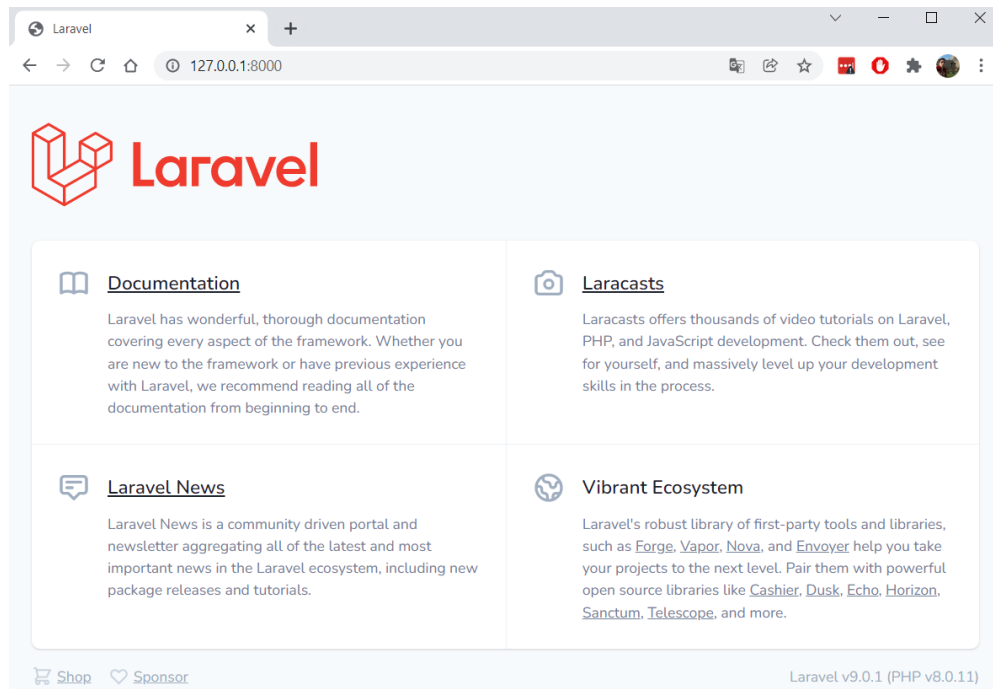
Laravel

127.0.0.1:8000

Laravel

Documentation

Laravel has wonderful, thorough documentation covering every aspect of the framework. Whether you are new to the framework or have previous experience with Laravel, we recommend reading all of the documentation from beginning to end.

Laracasts

Laracasts offers thousands of video tutorials on Laravel, PHP, and JavaScript development. Check them out, see for yourself, and massively level up your development skills in the process.

Laravel News

Laravel News is a community driven portal and newsletter aggregating all of the latest and most important news in the Laravel ecosystem, including new package releases and tutorials.

Vibrant Ecosystem

Laravel's robust library of first-party tools and libraries, such as Forge, Vapor, Nova, and Envoyer help you take your projects to the next level. Pair them with powerful open source libraries like Cashier, Dusk, Echo, Horizon, Sanctum, Telescope, and more.

Shop Sponsor

Laravel v9.0.1 (PHP v8.0.11)